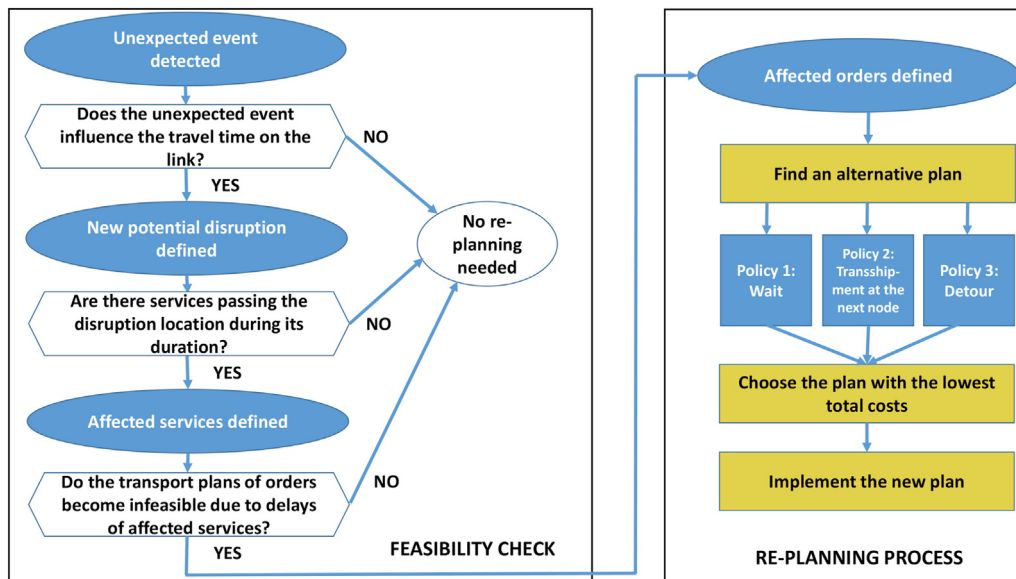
Unexpected event detected

Does the unexpected event influence the travel time on the link?

NO

YES

New potential disruption defined

No re-planning needed

Are there services passing the disruption location during its duration?

NO

YES

Affected services defined

Do the transport plans of orders become infeasible due to delays of affected services?

NO

YES

FEASIBILITY CHECK

Affected orders defined

Find an alternative plan

Policy 1: Wait

Policy 2: Transshipment at the next node

Policy 3: Detour

Choose the plan with the lowest total costs

Implement the new plan

RE-PLANNING PROCESS